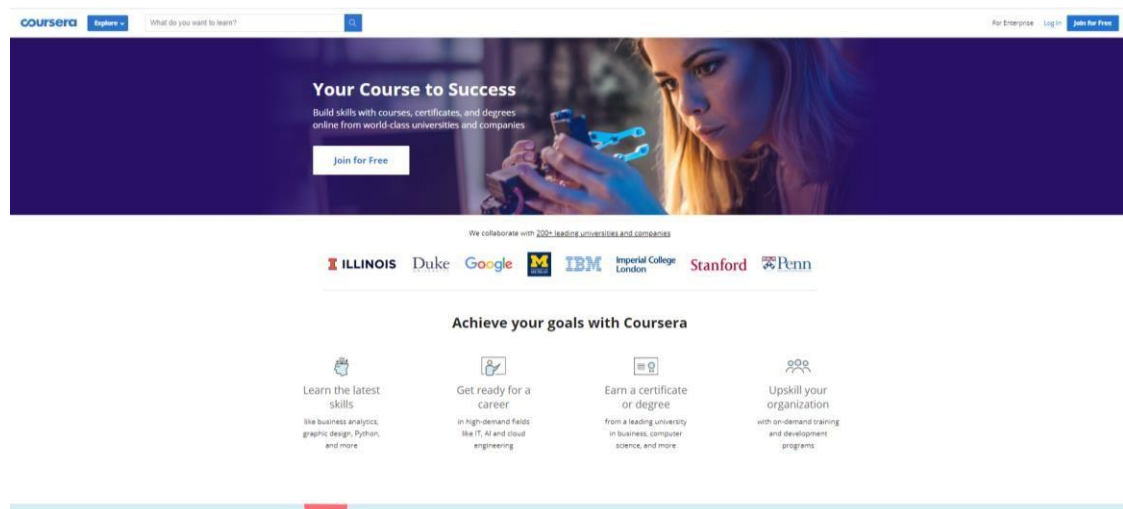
coursera Explore What do you want to learn?

For Enterprise Log In Join for Free

Your Course to Success

Build skills with courses, certificates, and degrees online from world-class universities and companies

Join for Free

We collaborate with 200+ leading universities and companies

ILLINOIS Duke Google M IBM Imperial College London Stanford Penn

Achieve your goals with Coursera

Learn the latest skills

like business analytics, graphic design, Python, and more

Get ready for a career

in high-demand fields like IT, AI and cloud engineering

Earn a certificate or degree

from a leading university in business, computer science, and more

Upskill your organization

with on-demand training and development programs